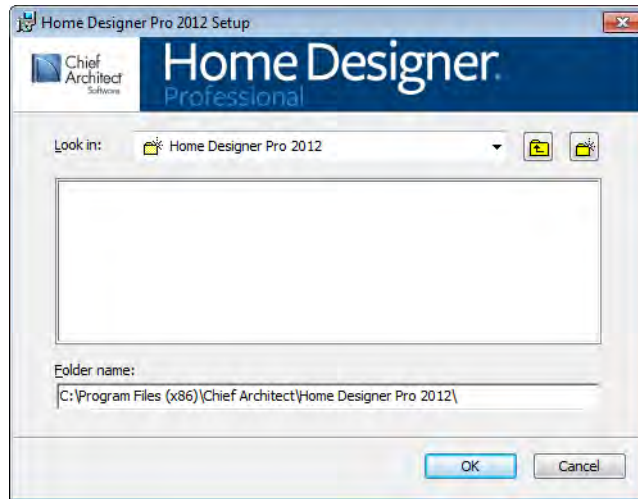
Home Designer Pro 2012 Setup

Chief Architect Software

Home Designer. Professional

Look in: Home Designer Pro 2012

Folder name:

C:\Program Files (x86)\Chief Architect\Home Designer Pro 2012\

OK

Cancel